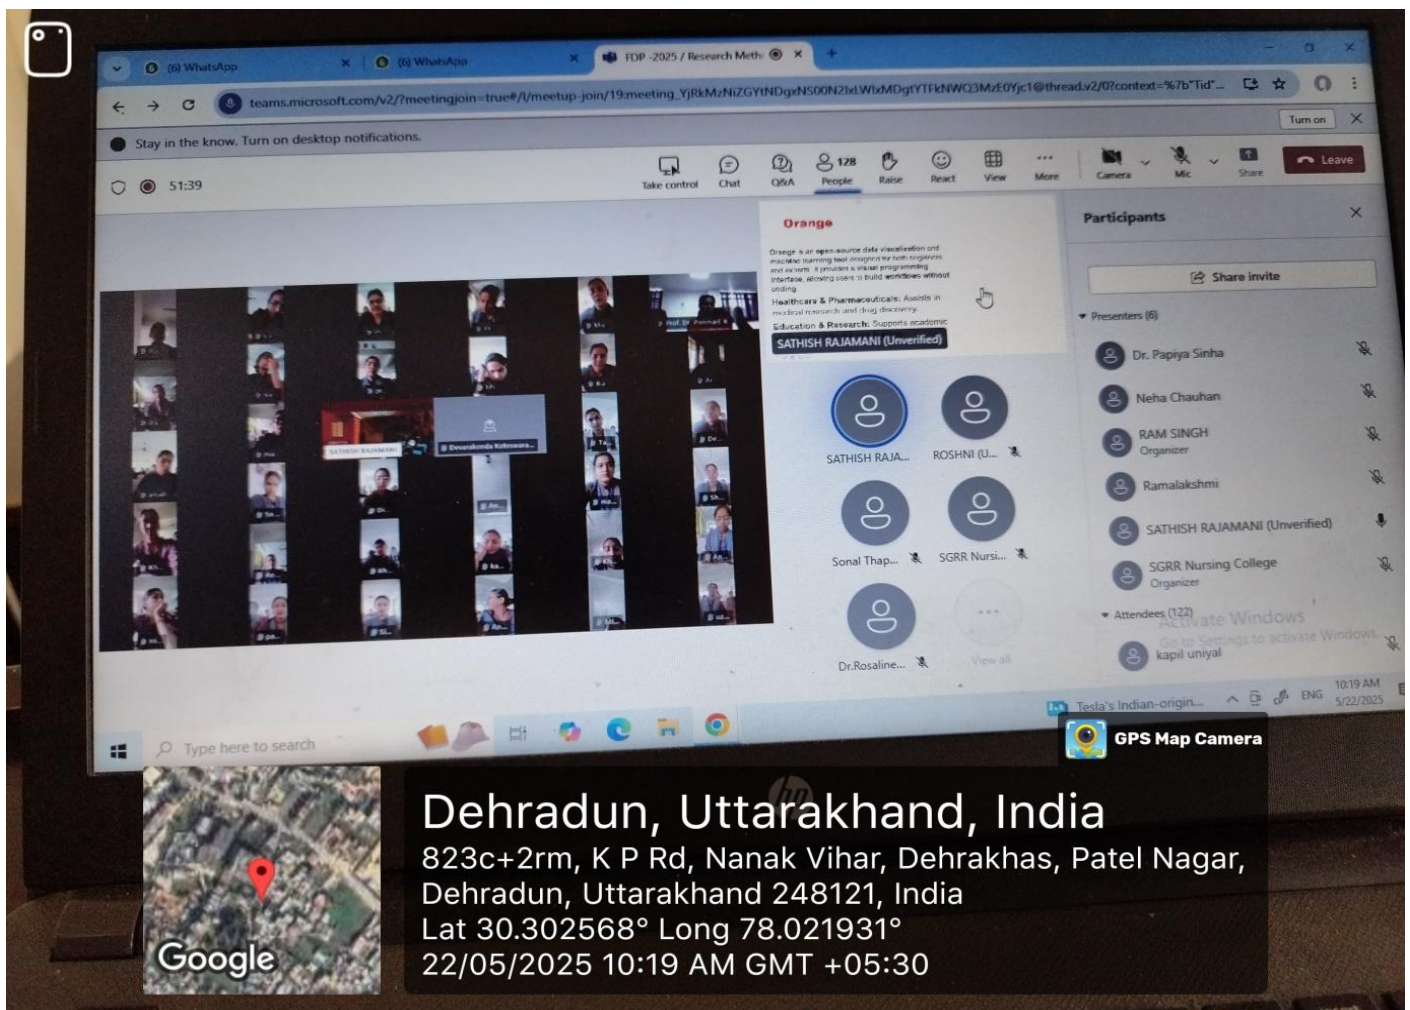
(6) WhatsApp
(6) WhatsApp
FDP -2025 / Research Meth
teams.microsoft.com/v2/?meetingjoin=true#/l/meetup-join/19:meeting_YjRkMzNiZGYtNDgxNS00N2IxLWIxMDgtYTFkNWQ3MzE0Yjc1@thread.v2/0?context=%7b"Tid"...
Stay in the know. Turn on desktop notifications.
Turn on
51:39
Take control
Chat
Q&A
128
People
Raise
React
View
More
Camera
Mic
Share
Leave

Orange
Orange is an open-source data visualization and machine learning tool designed for both beginners and experts. It provides a visual programming interface, allowing users to build workflows without coding.
Healthcare & Pharmaceuticals: Assists in medical research and drug discovery.
Education & Research: Supports academic
SATHISH RAJAMANI (Unverified)

SATHISH RAJAMANI
Devarakonda Koteswara...

SATHISH RAJA...
ROSHNI (U...
Sonal Thap...
SGRR Nursi...
Dr.Rosaline...
View all

Participants
Share invite
Presenters (6)
Dr. Papiya Sinha
Neha Chauhan
RAM SINGH
Organizer
Ramalakshmi
SATHISH RAJAMANI (Unverified)
SGRR Nursing College
Organizer
Attendees (122)
kapil uniyal
Activate Windows
Go to Settings to activate Windows.

Type here to search
Tesla's Indian-origin...
ENG
10:19 AM
5/22/2025

GPS Map Camera
Google
Dehradun, Uttarakhand, India
823c+2rm, K P Rd, Nanak Vihar, Dehrakhas, Patel Nagar, Dehradun, Uttarakhand 248121, India
Lat 30.302568° Long 78.021931°
22/05/2025 10:19 AM GMT +05:30